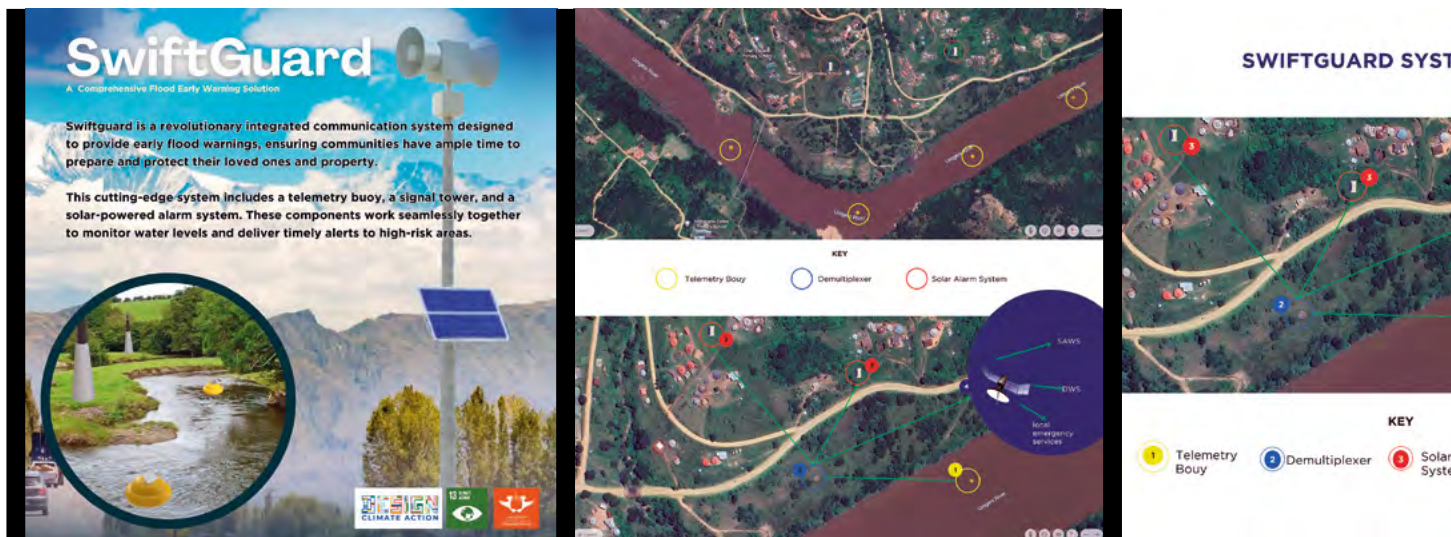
SwiftGuard

A Comprehensive Flood Early Warning Solution

Swiftguard is a revolutionary integrated communication system designed to provide early flood warnings, ensuring communities have ample time to prepare and protect their loved ones and property.

This cutting-edge system includes a telemetry buoy, a signal tower, and a solar-powered alarm system. These components work seamlessly together to monitor water levels and deliver timely alerts to high-risk areas.

DESIGN CLIMATE ACTION

13 CLIMATE ACTION

KEY

Telemetry Bouy

Demultiplexer

Solar Alarm System

SAWS

DWS

local emergency services

SWIFTGUARD SYST

KEY

1 Telemetry Bouy

2 Demultiplexer

3 Solar Syste